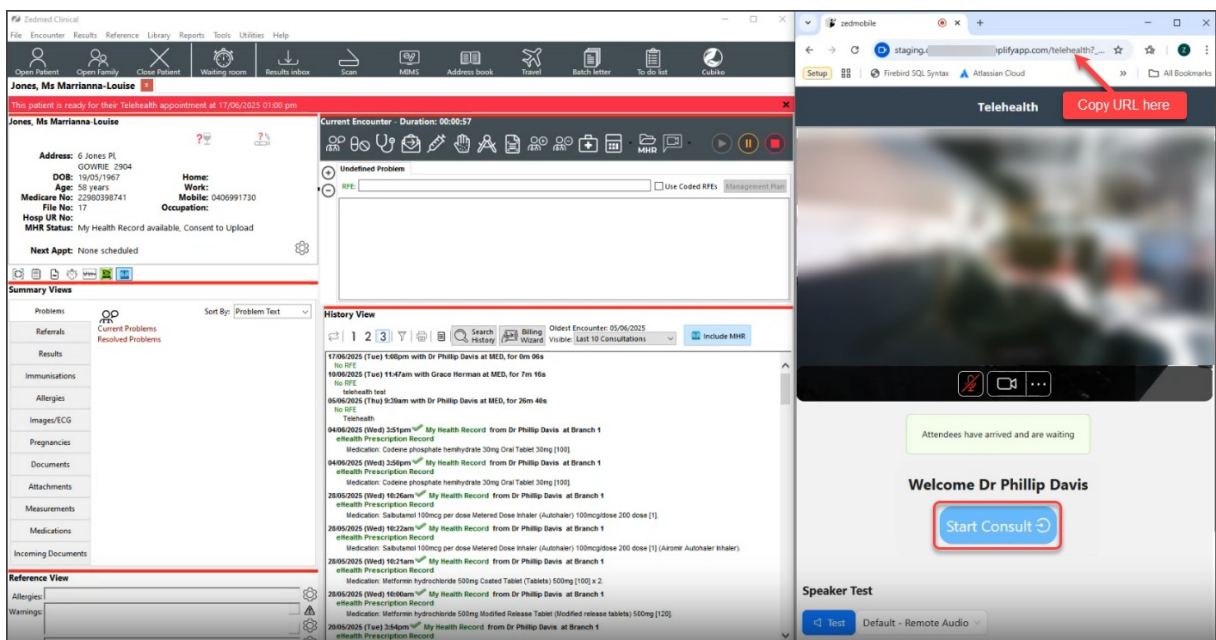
Zedmed Clinical
File Encounter Results Reference Library Reports Tools Utilities Help
Open Patient Open Family Close Patient Waiting room Results inbox Scan MIMS Address book Travel Batch letter To do list Cubiko
Jones, Ms Marrianna-Louise
This patient is ready for their Telehealth appointment at 17/06/2025 01:00 pm

Jones, Ms Marrianna-Louise
Address: 6 Jones Pl, GOWRIE 2904
DOB: 19/05/1967 Home:
Age: 58 years Work:
Medicare No: 22980398741 Mobile: 0406991730
File No: 17 Occupation:
Hosp UR No:
MHR Status: My Health Record available, Consent to Upload
Next Appt: None scheduled

Summary Views
Problems
Referrals
Results
Immunisations
Allergies
Images/ECG
Pregnancies
Documents
Attachments
Measurements
Medications
Incoming Documents
Sort By: Problem Text
Current Problems
Resolved Problems

Reference View
Allergies:
Warnings:

Current Encounter - Duration: 00:00:57
MHR
Undefined Problem
RFE: Use Coded RFEs Management Plan

History View
1 2 3 Search History Billing Wizard Oldest Encounter: 05/06/2025 Visible: Last 10 Consultations Include MHR
17/06/2025 (Tue) 1:08pm with Dr Phillip Davis at MED, for 0m 06s
No RFE
10/06/2025 (Tue) 11:47am with Grace Herman at MED, for 7m 16s
No RFE
telehealth test
05/06/2025 (Thu) 9:39am with Dr Phillip Davis at MED, for 26m 40s
No RFE
Telehealth
04/06/2025 (Wed) 3:51pm My Health Record from Dr Phillip Davis at Branch 1
eHealth Prescription Record
Medication: Codeine phosphate hemihydrate 30mg Oral Tablet 30mg [100].
04/06/2025 (Wed) 3:50pm My Health Record from Dr Phillip Davis at Branch 1
eHealth Prescription Record
Medication: Codeine phosphate hemihydrate 30mg Oral Tablet 30mg [100].
28/05/2025 (Wed) 10:26am My Health Record from Dr Phillip Davis at Branch 1
eHealth Prescription Record
Medication: Salbutamol 100mcg per dose Metered Dose Inhaler (Autohaler) 100mcg/dose 200 dose [1].
28/05/2025 (Wed) 10:22am My Health Record from Dr Phillip Davis at Branch 1
eHealth Prescription Record
Medication: Salbutamol 100mcg per dose Metered Dose Inhaler (Autohaler) 100mcg/dose 200 dose [1] (Airomir Autohaler Inhaler).
28/05/2025 (Wed) 10:21am My Health Record from Dr Phillip Davis at Branch 1
eHealth Prescription Record
Medication: Metformin hydrochloride 500mg Coated Tablet (Tablets) 500mg [100] x 2.
28/05/2025 (Wed) 10:00am My Health Record from Dr Phillip Davis at Branch 1
eHealth Prescription Record
Medication: Metformin hydrochloride 500mg Modified Release Tablet (Modified release tablets) 500mg [120].
20/05/2025 (Tue) 3:54pm My Health Record from Dr Phillip Davis at Branch 1
eHealth Prescription Record

zedmobile
staging.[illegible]plifyapp.com/telehealth?_...
Setup Firebird SQL Syntax Atlassian Cloud All Bookmarks
Telehealth
Copy URL here
Attendees have arrived and are waiting
Welcome Dr Phillip Davis
Start Consult
Speaker Test
Test Default - Remote Audio